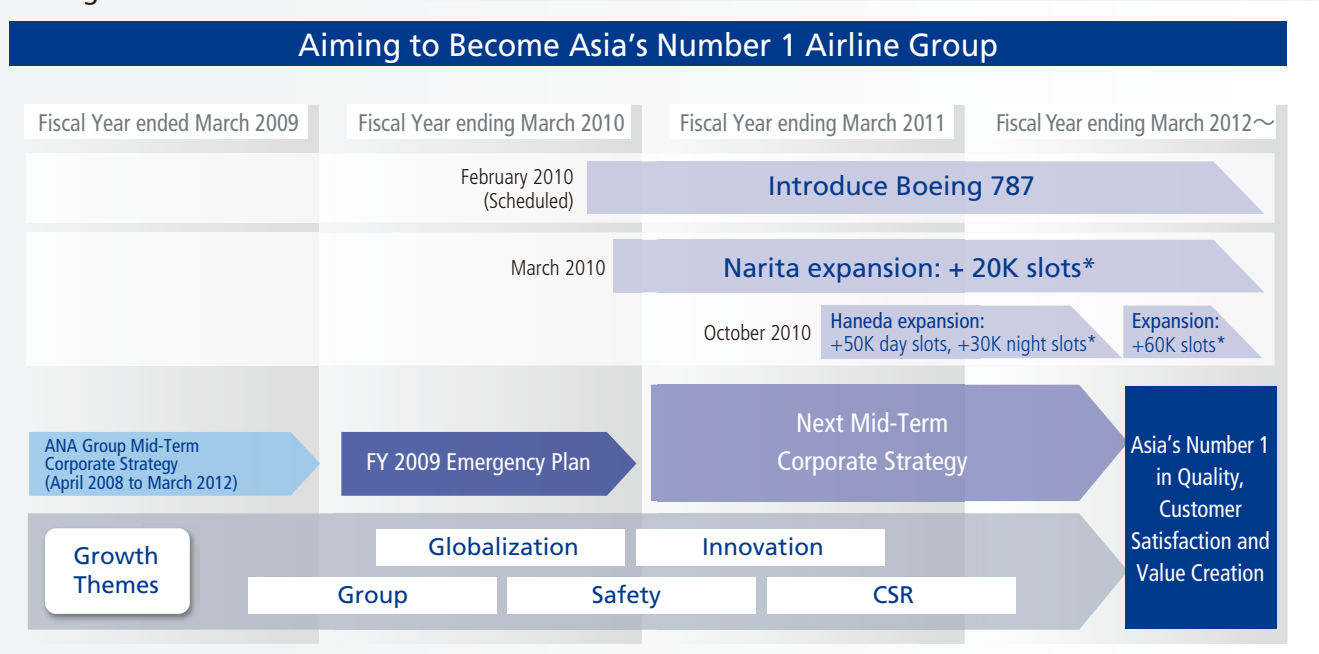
Aiming to Become Asia's Number 1 Airline Group

Fiscal Year ended March 2009

Fiscal Year ending March 2010

Fiscal Year ending March 2011

Fiscal Year ending March 2012～

February 2010 (Scheduled)

Introduce Boeing 787

March 2010

Narita expansion: + 20K slots*

October 2010

Haneda expansion: +50K day slots, +30K night slots*

Expansion: +60K slots*

ANA Group Mid-Term Corporate Strategy (April 2008 to March 2012)

FY 2009 Emergency Plan

Next Mid-Term Corporate Strategy

Asia's Number 1 in Quality, Customer Satisfaction and Value Creation

Growth Themes

Globalization

Innovation

Group

Safety

CSR